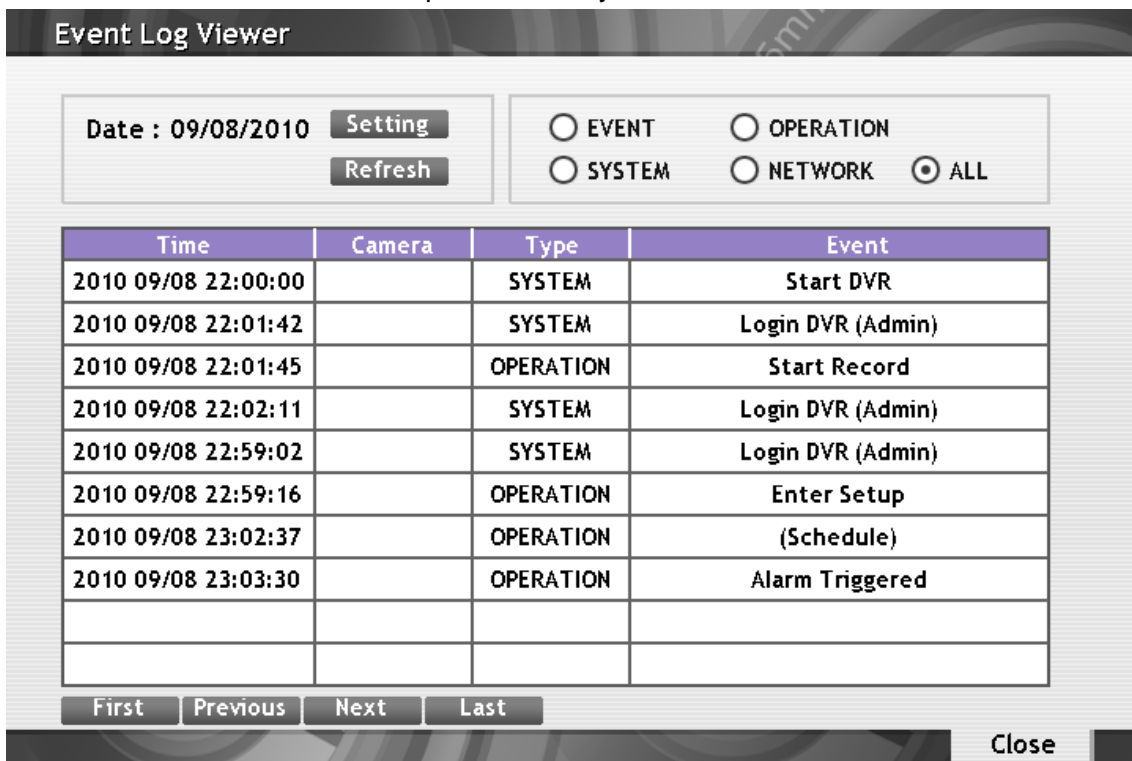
Event Log Viewer

Date : 09/08/2010 Setting Refresh

EVENT OPERATION SYSTEM NETWORK ALL

| Time | Camera | Type | Event |
|---|---|---|---|
| 2010 09/08 22:00:00 | | SYSTEM | Start DVR |
| 2010 09/08 22:01:42 | | SYSTEM | Login DVR (Admin) |
| 2010 09/08 22:01:45 | | OPERATION | Start Record |
| 2010 09/08 22:02:11 | | SYSTEM | Login DVR (Admin) |
| 2010 09/08 22:59:02 | | SYSTEM | Login DVR (Admin) |
| 2010 09/08 22:59:16 | | OPERATION | Enter Setup |
| 2010 09/08 23:02:37 | | OPERATION | (Schedule) |
| 2010 09/08 23:03:30 | | OPERATION | Alarm Triggered |
| | | | |
| | | | |

First Previous Next Last

Close